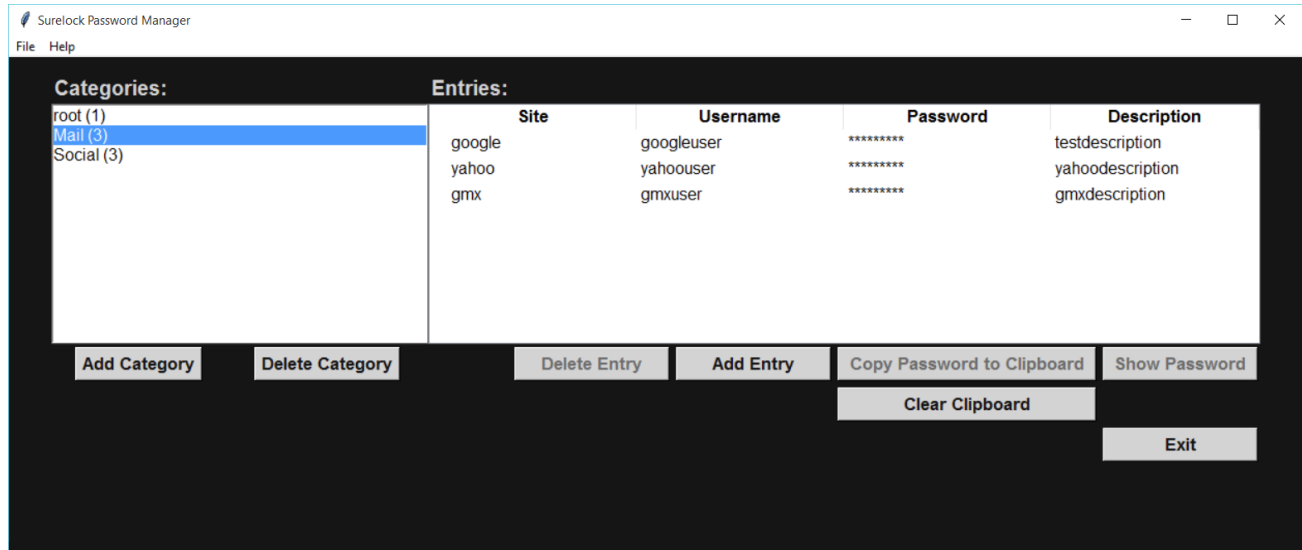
Surelock Password Manager

File Help

Categories:

root (1)
Mail (3)
Social (3)

Entries:

| Site | Username | Password | Description |
|---|---|---|---|
| google | googleuser | ********* | testdescription |
| yahoo | yahoouser | ********* | yahoodescription |
| gmx | gmxuser | ********* | gmxdescription |

Add Category
Delete Category
Delete Entry
Add Entry
Copy Password to Clipboard
Show Password
Clear Clipboard
Exit